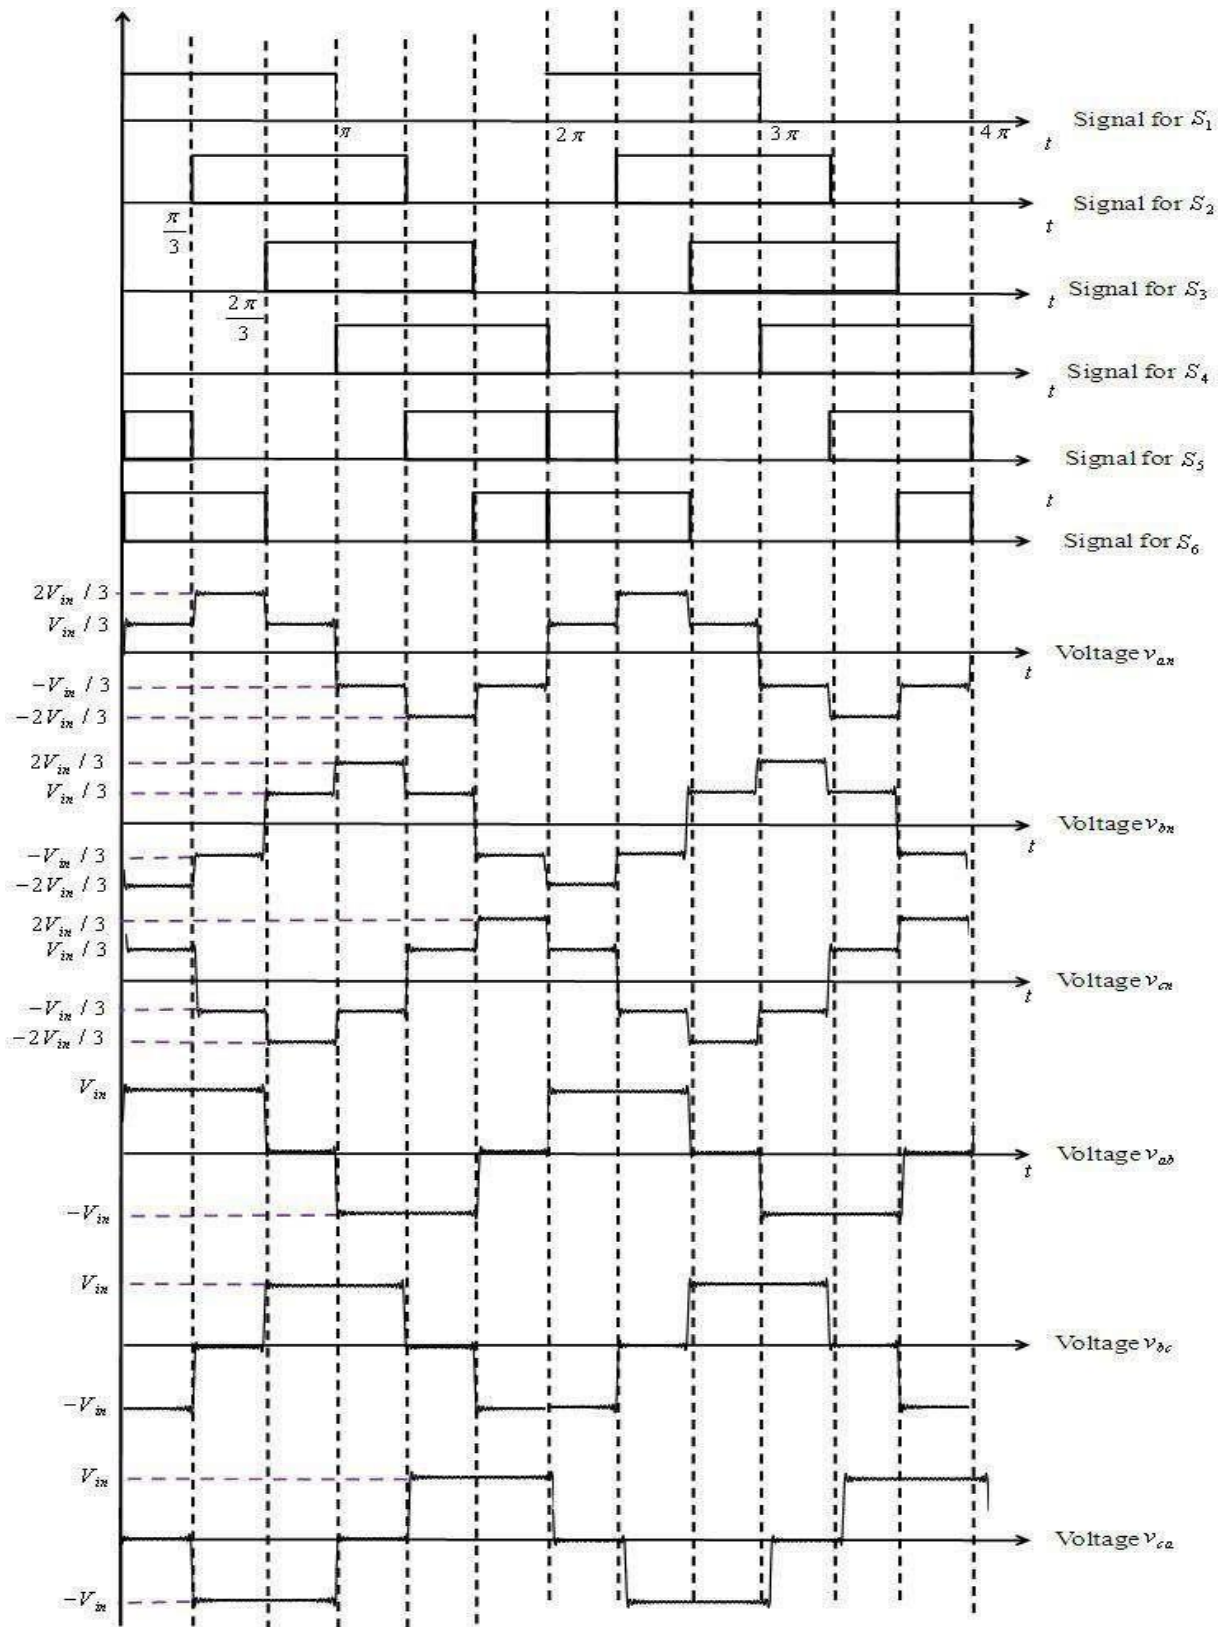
$\pi$
$2\pi$
$3\pi$
$4\pi$
$t$
Signal for $S_1$

$\frac{\pi}{3}$
$t$
Signal for $S_2$

$\frac{2\pi}{3}$
$t$
Signal for $S_3$

$t$
Signal for $S_4$

Signal for $S_5$

$t$
Signal for $S_6$

$2V_{in}/3$
$V_{in}/3$
$t$
Voltage $v_{an}$
$-V_{in}/3$
$-2V_{in}/3$

$2V_{in}/3$
$V_{in}/3$
Voltage $v_{bn}$
$t$
$-V_{in}/3$
$-2V_{in}/3$

$2V_{in}/3$
$V_{in}/3$
Voltage $v_{cn}$
$t$
$-V_{in}/3$
$-2V_{in}/3$

$V_{in}$
Voltage $v_{ab}$
$t$
$-V_{in}$

$V_{in}$
Voltage $v_{bc}$
$-V_{in}$

$V_{in}$
Voltage $v_{ca}$
$-V_{in}$